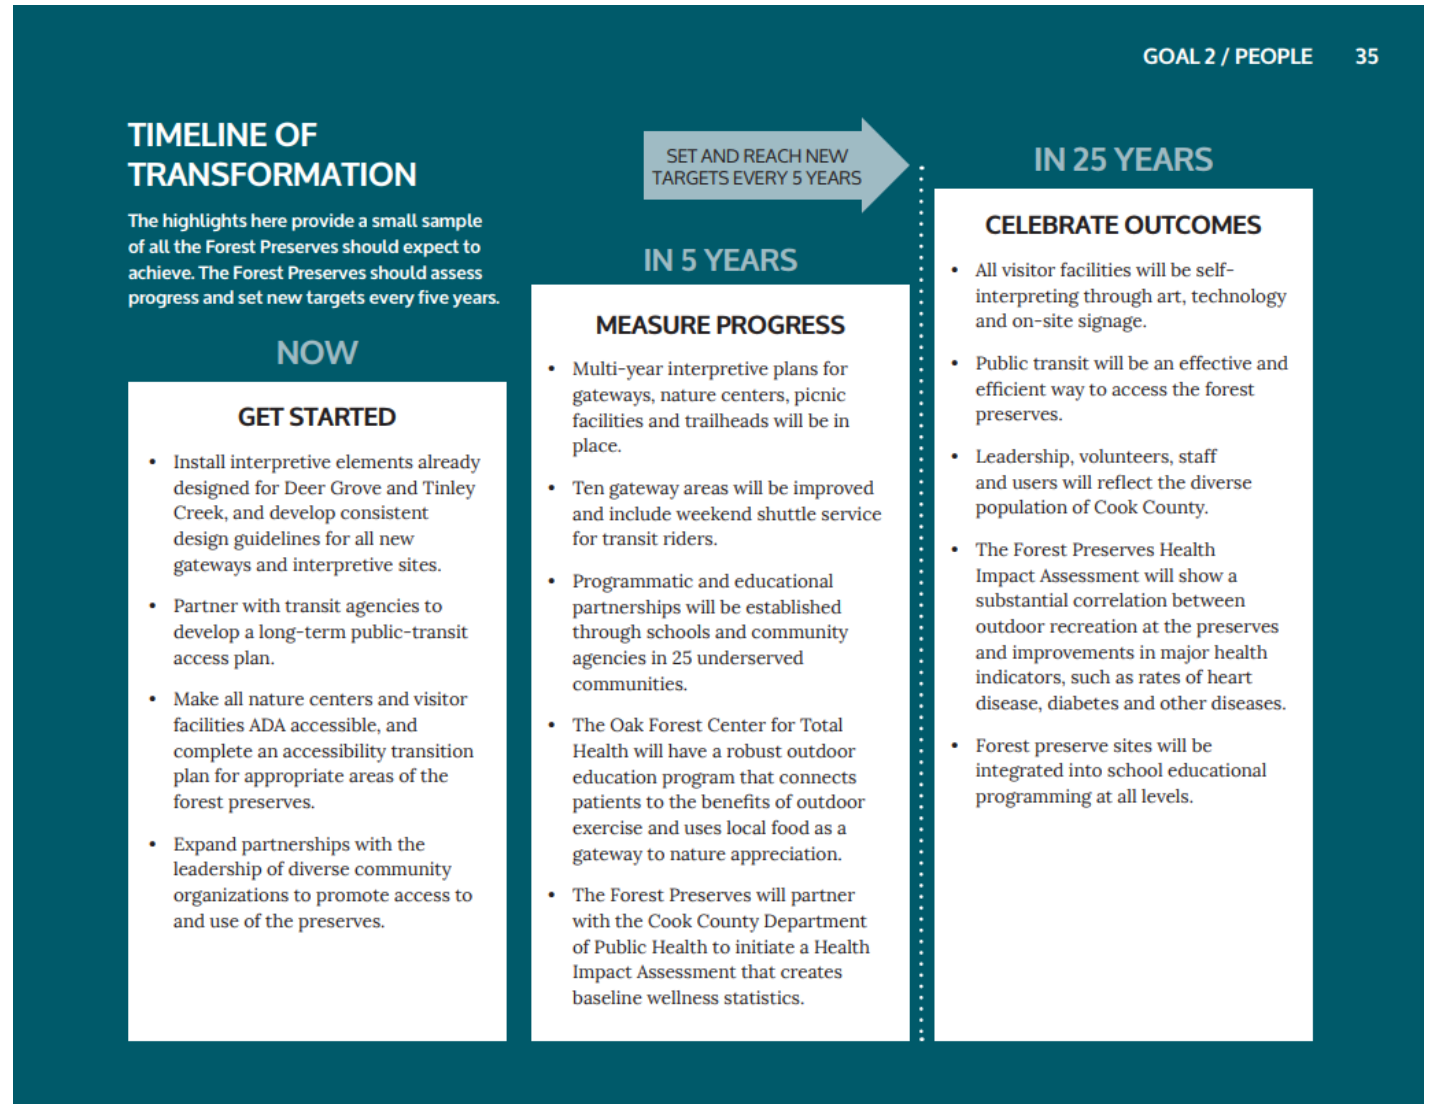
GOAL 2 / PEOPLE 35

TIMELINE OF TRANSFORMATION

The highlights here provide a small sample of all the Forest Preserves should expect to achieve. The Forest Preserves should assess progress and set new targets every five years.

NOW

GET STARTED

• Install interpretive elements already designed for Deer Grove and Tinley Creek, and develop consistent design guidelines for all new gateways and interpretive sites.

• Partner with transit agencies to develop a long-term public-transit access plan.

• Make all nature centers and visitor facilities ADA accessible, and complete an accessibility transition plan for appropriate areas of the forest preserves.

• Expand partnerships with the leadership of diverse community organizations to promote access to and use of the preserves.

SET AND REACH NEW TARGETS EVERY 5 YEARS

IN 5 YEARS

MEASURE PROGRESS

• Multi-year interpretive plans for gateways, nature centers, picnic facilities and trailheads will be in place.

• Ten gateway areas will be improved and include weekend shuttle service for transit riders.

• Programmatic and educational partnerships will be established through schools and community agencies in 25 underserved communities.

• The Oak Forest Center for Total Health will have a robust outdoor education program that connects patients to the benefits of outdoor exercise and uses local food as a gateway to nature appreciation.

• The Forest Preserves will partner with the Cook County Department of Public Health to initiate a Health Impact Assessment that creates baseline wellness statistics.

IN 25 YEARS

CELEBRATE OUTCOMES

• All visitor facilities will be self-interpreting through art, technology and on-site signage.

• Public transit will be an effective and efficient way to access the forest preserves.

• Leadership, volunteers, staff and users will reflect the diverse population of Cook County.

• The Forest Preserves Health Impact Assessment will show a substantial correlation between outdoor recreation at the preserves and improvements in major health indicators, such as rates of heart disease, diabetes and other diseases.

• Forest preserve sites will be integrated into school educational programming at all levels.